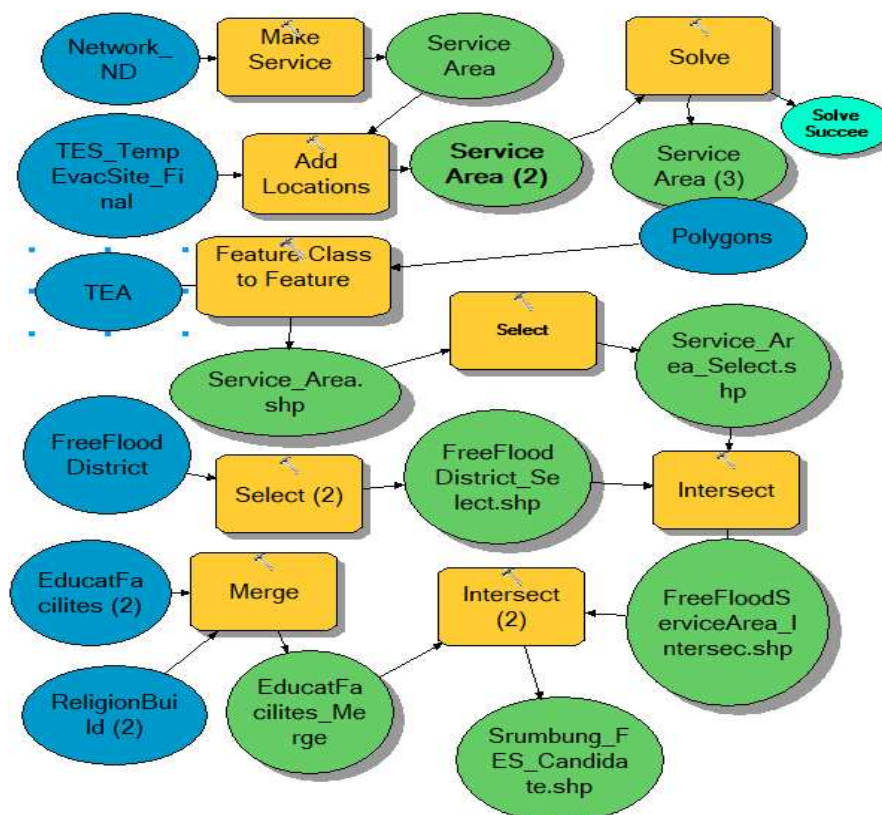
Network_ND

Make Service

Service Area

Solve

Solve Succee

TES_TempEvacSite_Final

Add Locations

Service Area (2)

Service Area (3)

Polygons

TEA

Feature Class to Feature

Select

Service_Area.shp

Service_Area_Select.shp

FreeFlood District

Select (2)

FreeFloodDistrict_Select.shp

Intersect

EducatFacilites (2)

Merge

Intersect (2)

FreeFloodServiceArea_Intersec.shp

ReligionBuild (2)

EducatFacilites_Merge

Srumbung_FES_Candidate.shp